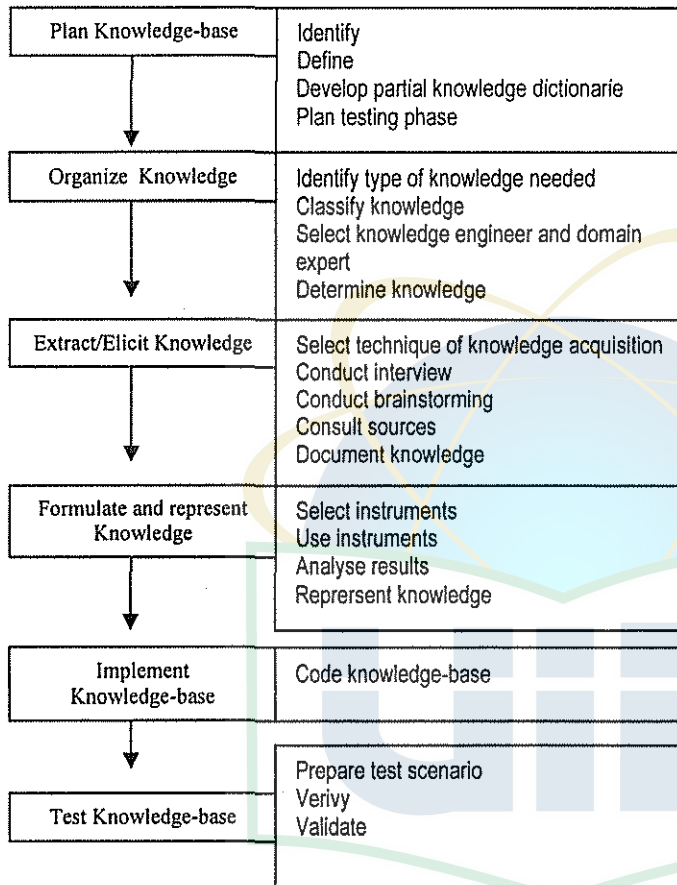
Plan Knowledge-base

Identify
Define
Develop partial knowledge dictionarie
Plan testing phase

Organize Knowledge

Identify type of knowledge needed
Classify knowledge
Select knowledge engineer and domain expert
Determine knowledge

Extract/Elicit Knowledge

Select technique of knowledge acquisition
Conduct interview
Conduct brainstorming
Consult sources
Document knowledge

Formulate and represent Knowledge

Select instruments
Use instruments
Analyse results
Reprersent knowledge

Implement Knowledge-base

Code knowledge-base

Test Knowledge-base

Prepare test scenario
Verivy
Validate